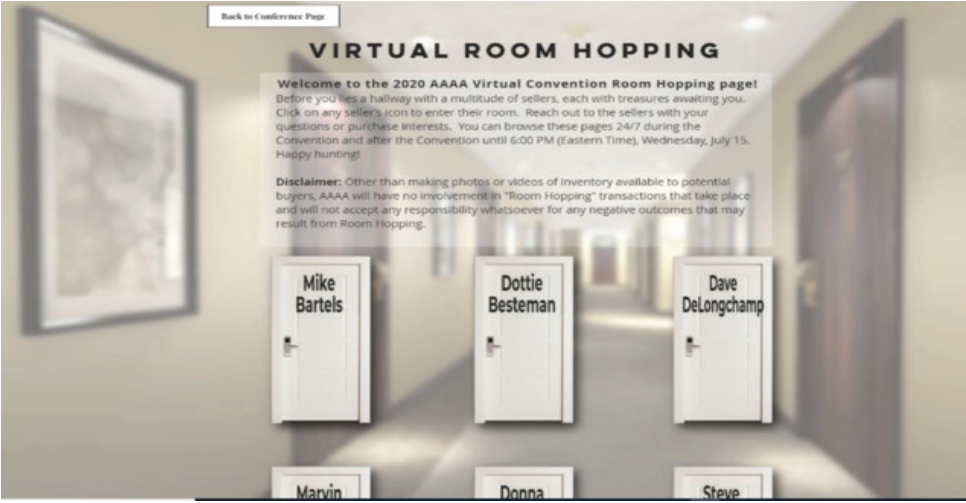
Back to Conference Page

VIRTUAL ROOM HOPPING

Welcome to the 2020 AAAA Virtual Convention Room Hopping page!
Before you lies a hallway with a multitude of sellers, each with treasures awaiting you. Click on any seller's icon to enter their room. Reach out to the sellers with your questions or purchase interests. You can browse these pages 24/7 during the Convention and after the Convention until 6:00 PM (Eastern Time), Wednesday, July 15. Happy hunting!

Disclaimer: Other than making photos or videos of inventory available to potential buyers, AAAA will have no involvement in "Room Hopping" transactions that take place and will not accept any responsibility whatsoever for any negative outcomes that may result from Room Hopping.

Mike Bartels

Dottie Besteman

Dave DeLongchamp

Marvin

Donna

Steve